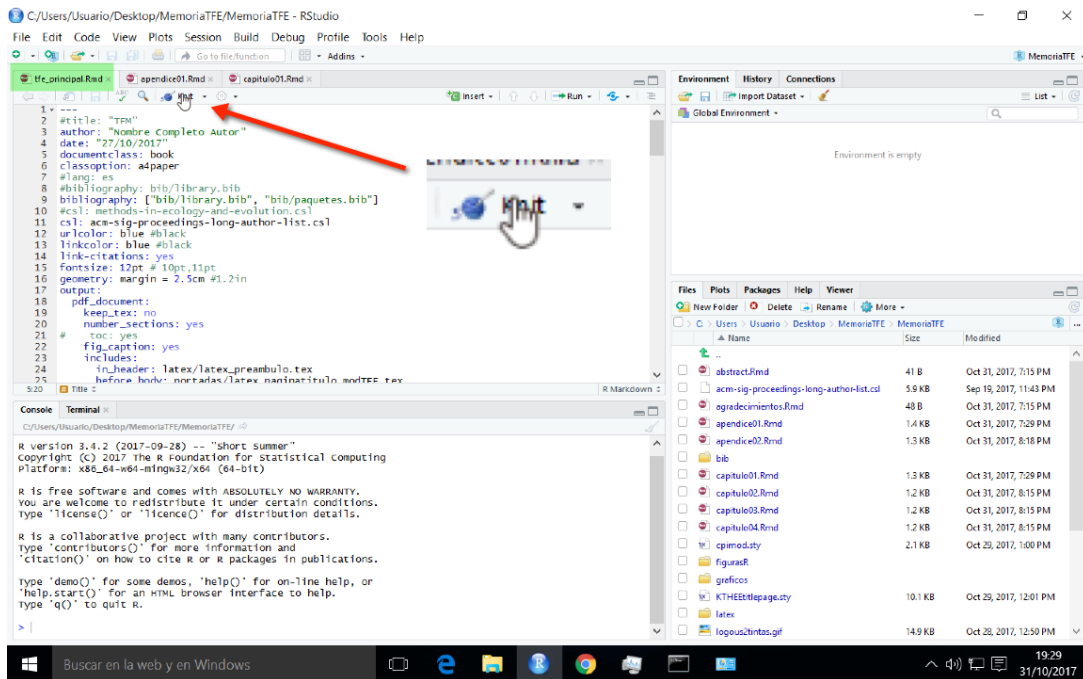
C:/Users/Usuario/Desktop/MemoriaTFE/MemoriaTFE - RStudio

File Edit Code View Plots Session Build Debug Profile Tools Help

Go to file/function · Addins · MemoriaTFE

tfe_principal.Rmd × apendice01.Rmd × capitulo01.Rmd ×

Knit · Insert · Run

1 ---
2 #title: "TFM"
3 author: "Nombre Completo Autor"
4 date: "27/10/2017"
5 documentclass: book
6 classoption: a4paper
7 #lang: es
8 #bibliography: bib/library.bib
9 bibliography: ["bib/library.bib", "bib/paquetes.bib"]
10 #csl: methods-in-ecology-and-evolution.csl
11 csl: acm-sig-proceedings-long-author-list.csl
12 urlcolor: blue #black
13 linkcolor: blue #black
14 link-citations: yes
15 fontsize: 12pt # 10pt,11pt
16 geometry: margin = 2.5cm #1.2in
17 output:
18 pdf_document:
19 keep_tex: no
20 number_sections: yes
21 # toc: yes
22 fig_caption: yes
23 includes:
24 in_header: latex/latex_preambulo.tex
before_body: portadas/latex_paginatitulo_modTFE.tex

Knit

9:20 Title · R Markdown ·

Console Terminal ×

C:/Users/Usuario/Desktop/MemoriaTFE/MemoriaTFE/

R version 3.4.2 (2017-09-28) -- "Short Summer"
Copyright (C) 2017 The R Foundation for Statistical Computing
Platform: x86_64-w64-mingw32/x64 (64-bit)

R is free software and comes with ABSOLUTELY NO WARRANTY.
You are welcome to redistribute it under certain conditions.
Type 'license()' or 'licence()' for distribution details.

R is a collaborative project with many contributors.
Type 'contributors()' for more information and
'citation()' on how to cite R or R packages in publications.

Type 'demo()' for some demos, 'help()' for on-line help, or
'help.start()' for an HTML browser interface to help.
Type 'q()' to quit R.

>

Environment History Connections

Import Dataset · List ·

Global Environment ·

Environment is empty

Files Plots Packages Help Viewer

New Folder Delete Rename More ·

C > Users > Usuario > Desktop > MemoriaTFE > MemoriaTFE

| Name | Size | Modified |
|---|---|---|
| .. | | |
| abstract.Rmd | 41 B | Oct 31, 2017, 7:15 PM |
| acm-sig-proceedings-long-author-list.csl | 5.9 KB | Sep 19, 2017, 11:43 PM |
| agradecimientos.Rmd | 48 B | Oct 31, 2017, 7:15 PM |
| apendice01.Rmd | 1.4 KB | Oct 31, 2017, 7:29 PM |
| apendice02.Rmd | 1.3 KB | Oct 31, 2017, 8:18 PM |
| bib | | |
| capitulo01.Rmd | 1.3 KB | Oct 31, 2017, 7:29 PM |
| capitulo02.Rmd | 1.2 KB | Oct 31, 2017, 8:15 PM |
| capitulo03.Rmd | 1.2 KB | Oct 31, 2017, 8:15 PM |
| capitulo04.Rmd | 1.2 KB | Oct 31, 2017, 8:15 PM |
| cpimod.sty | 2.1 KB | Oct 29, 2017, 1:00 PM |
| figurasR | | |
| graficos | | |
| KTHEEtitlepage.sty | 10.1 KB | Oct 29, 2017, 12:01 PM |
| latex | | |
| logous2tintas.gif | 14.9 KB | Oct 28, 2017, 12:50 PM |

Buscar en la web y en Windows

19:29
31/10/2017